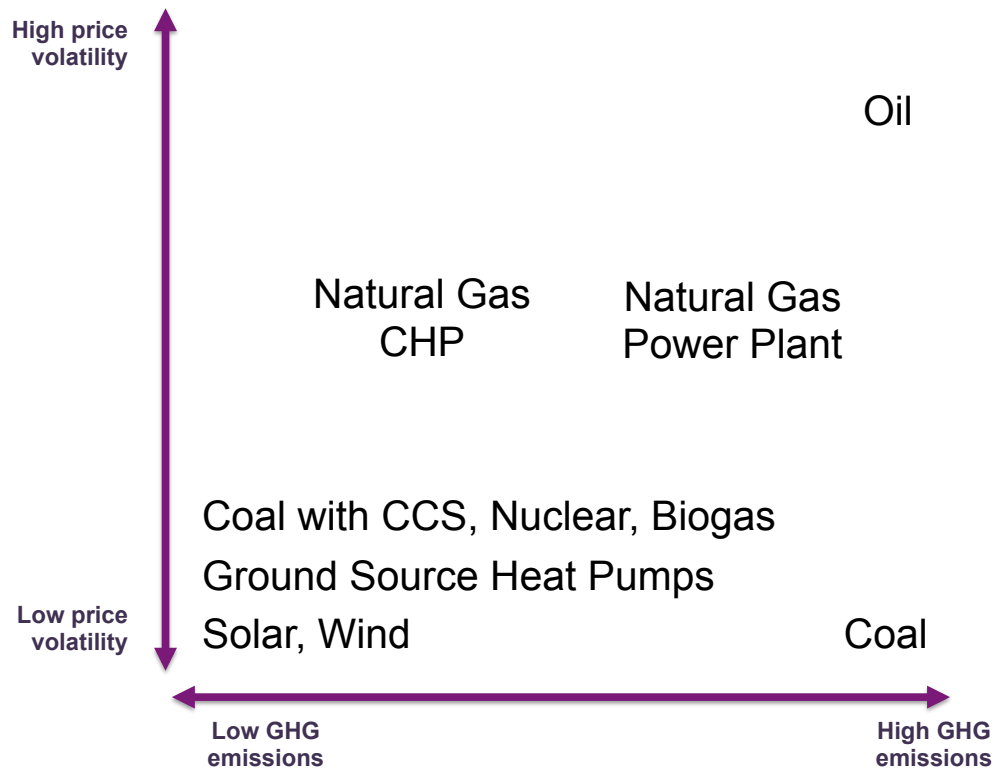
High price volatility

Oil

Natural Gas CHP

Natural Gas Power Plant

Coal with CCS, Nuclear, Biogas

Ground Source Heat Pumps

Low price volatility

Solar, Wind

Coal

Low GHG emissions

High GHG emissions